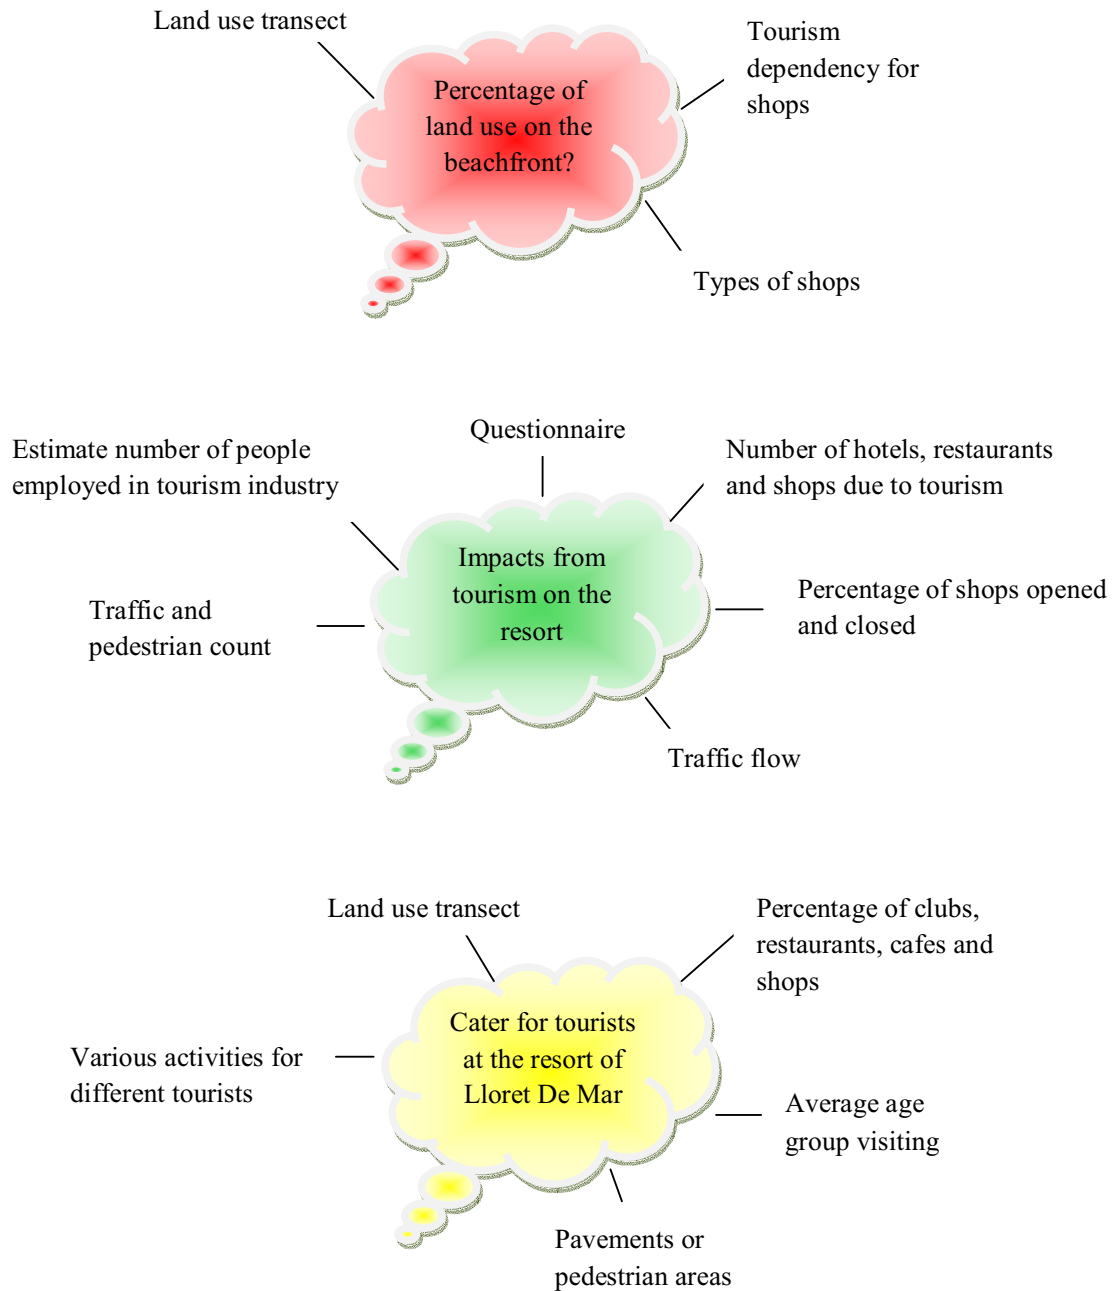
Land use transect

Percentage of land use on the beachfront?

Tourism dependency for shops

Types of shops

Questionnaire

Estimate number of people employed in tourism industry

Number of hotels, restaurants and shops due to tourism

Impacts from tourism on the resort

Traffic and pedestrian count

Percentage of shops opened and closed

Traffic flow

Land use transect

Percentage of clubs, restaurants, cafes and shops

Cater for tourists at the resort of Lloret De Mar

Various activities for different tourists

Average age group visiting

Pavements or pedestrian areas